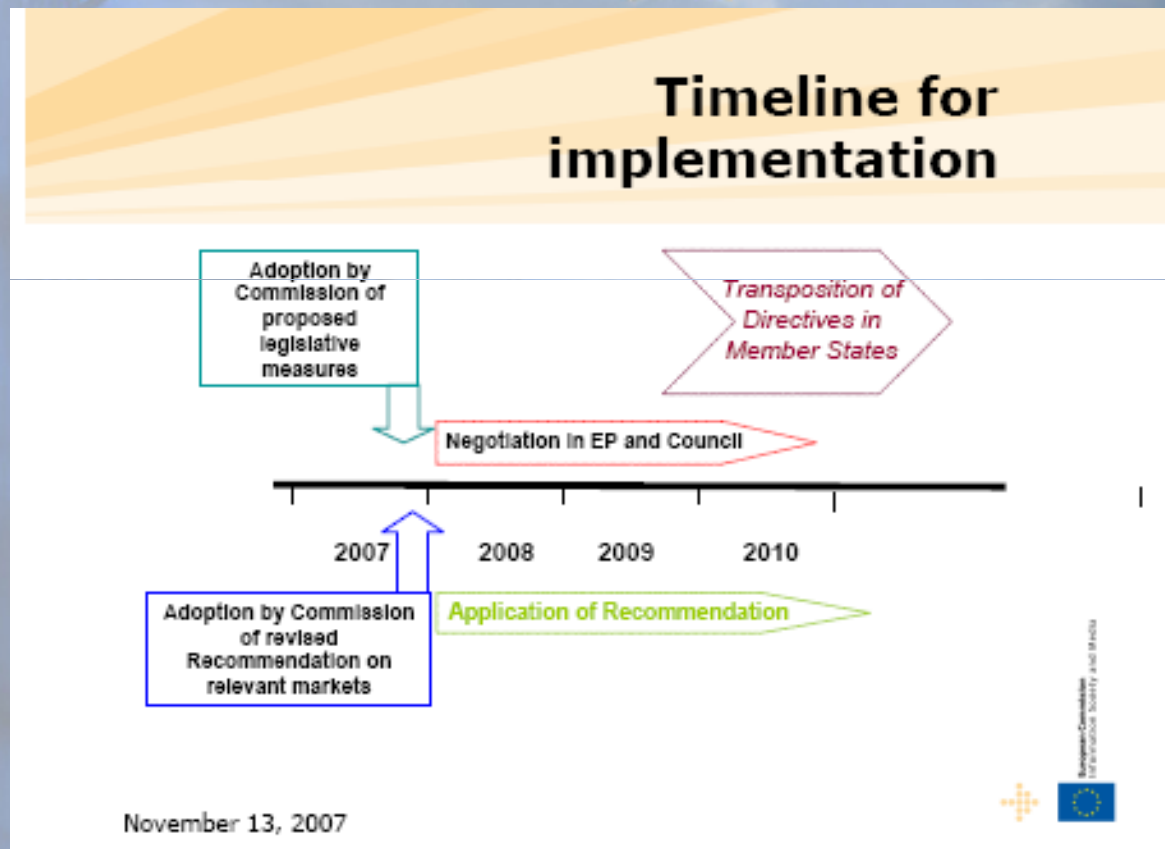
Timeline for implementation

Adoption by Commission of proposed legislative measures

Transposition of Directives in Member States

Negotiation in EP and Council

2007

2008

2009

2010

Adoption by Commission of revised Recommendation on relevant markets

Application of Recommendation

European Commission
Information Society and Media

November 13, 2007